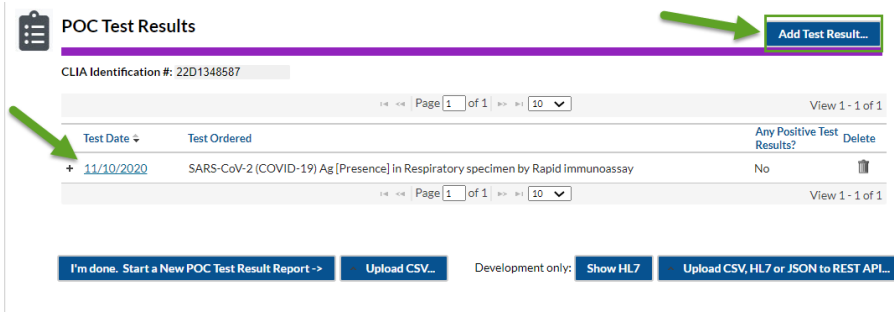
POC Test Results

Add Test Result...

CLIA Identification #: 22D1348587

Page 1 of 1 10

View 1 - 1 of 1

| | Test Date | Test Ordered | Any Positive Test Results? | Delete |
|---|---|---|---|---|
| + | 11/10/2020 | SARS-CoV-2 (COVID-19) Ag [Presence] in Respiratory specimen by Rapid immunoassay | No | |

Page 1 of 1 10

View 1 - 1 of 1

I'm done. Start a New POC Test Result Report ->

Upload CSV...

Development only:

Show HL7

Upload CSV, HL7 or JSON to REST API...